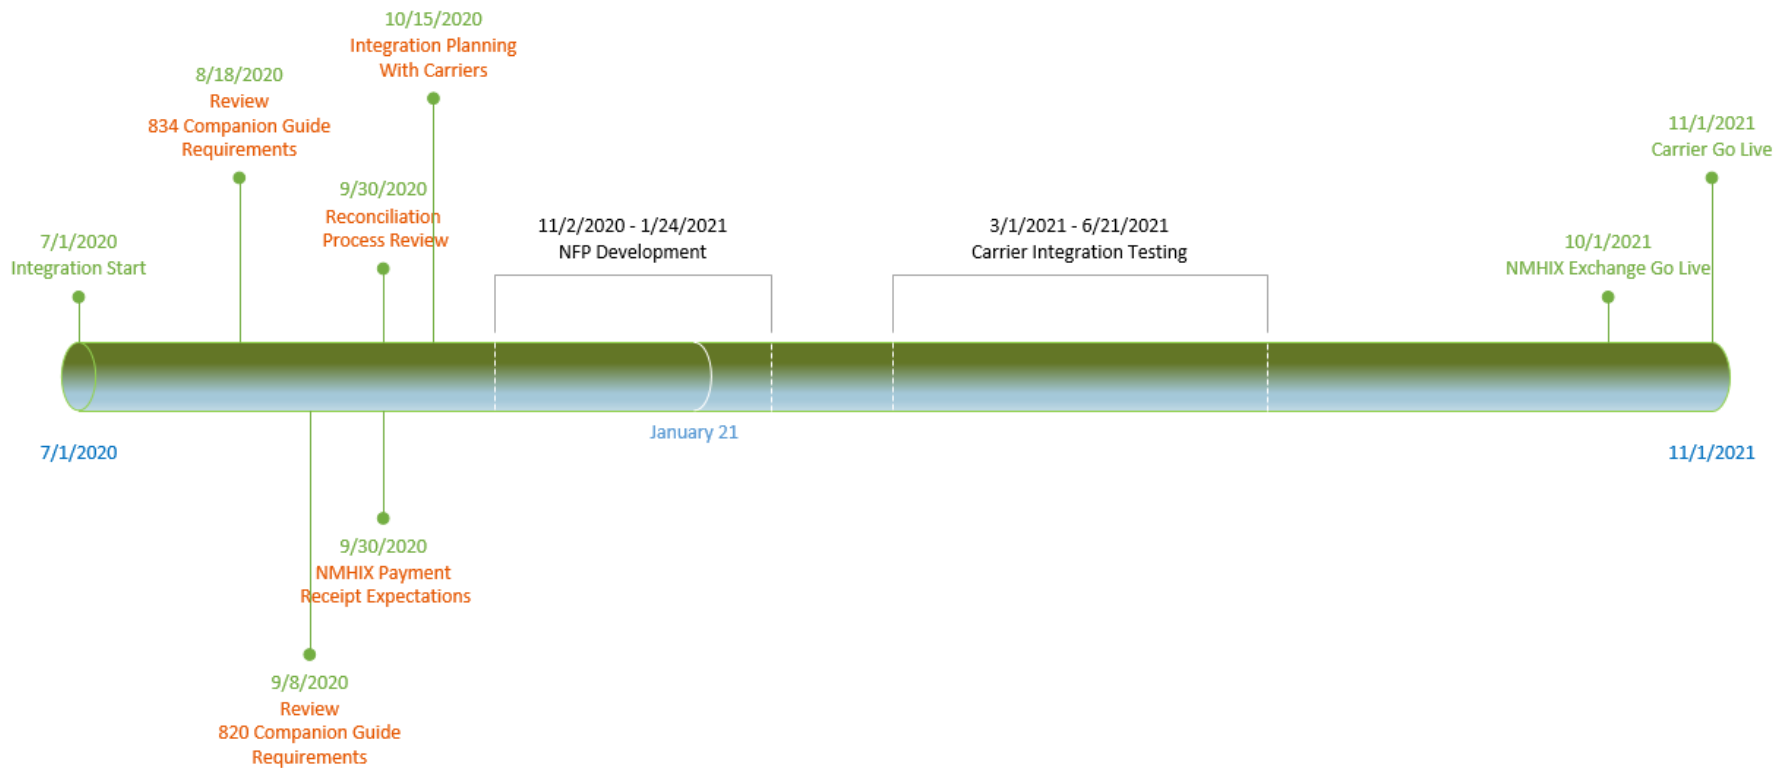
7/1/2020
Integration Start

8/18/2020
Review
834 Companion Guide
Requirements

9/30/2020
Reconciliation
Process Review

10/15/2020
Integration Planning
With Carriers

11/2/2020 - 1/24/2021
NFP Development

3/1/2021 - 6/21/2021
Carrier Integration Testing

10/1/2021
NMHIX Exchange Go Live

11/1/2021
Carrier Go Live

7/1/2020

January 21

11/1/2021

9/30/2020
NMHIX Payment
Receipt Expectations

9/8/2020
Review
820 Companion Guide
Requirements